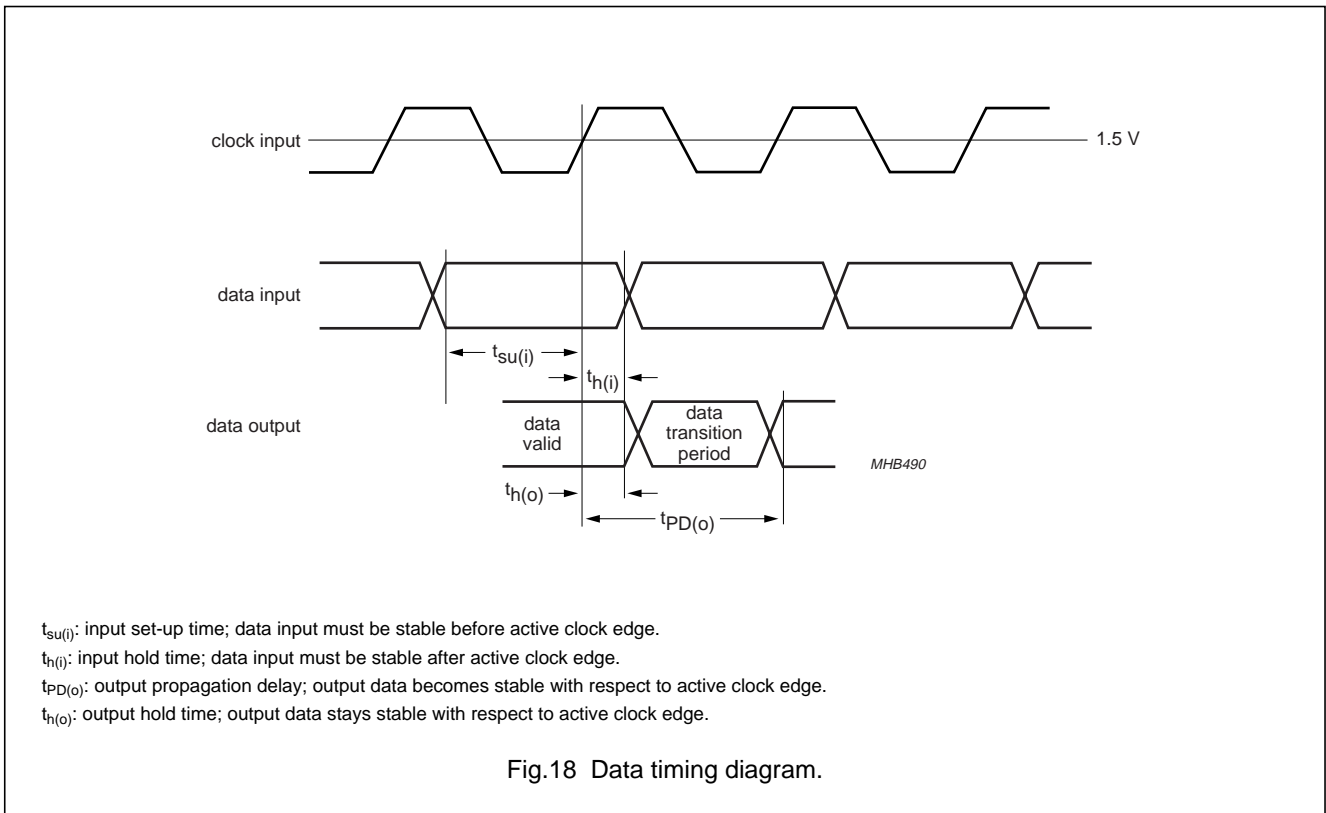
clock input

1.5 V

data input

$t_{su(i)}$

$t_{h(i)}$

data output

data valid

data transition period

MHB490

$t_{h(o)}$

$t_{PD(o)}$

$t_{su(i)}$: input set-up time; data input must be stable before active clock edge.

$t_{h(i)}$: input hold time; data input must be stable after active clock edge.

$t_{PD(o)}$: output propagation delay; output data becomes stable with respect to active clock edge.

$t_{h(o)}$: output hold time; output data stays stable with respect to active clock edge.

Fig.18 Data timing diagram.